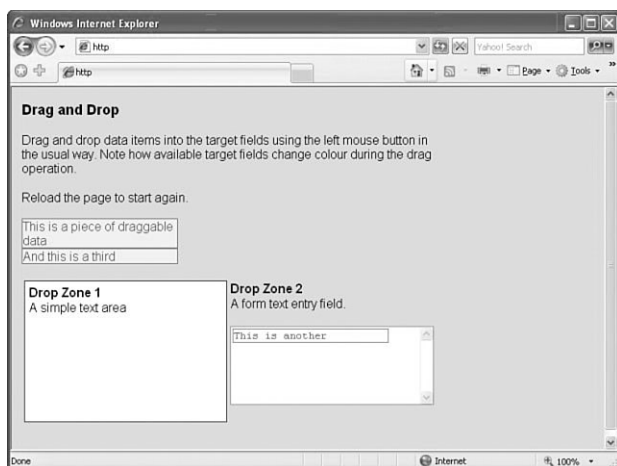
Windows Internet Explorer

http

Yahoo! Search

http

Page • Tools •

Drag and Drop

Drag and drop data items into the target fields using the left mouse button in the usual way. Note how available target fields change colour during the drag operation.

Reload the page to start again.

This is a piece of draggable data

And this is a third

Drop Zone 1
A simple text area

Drop Zone 2
A form text entry field.

This is another

Done

Internet

100%